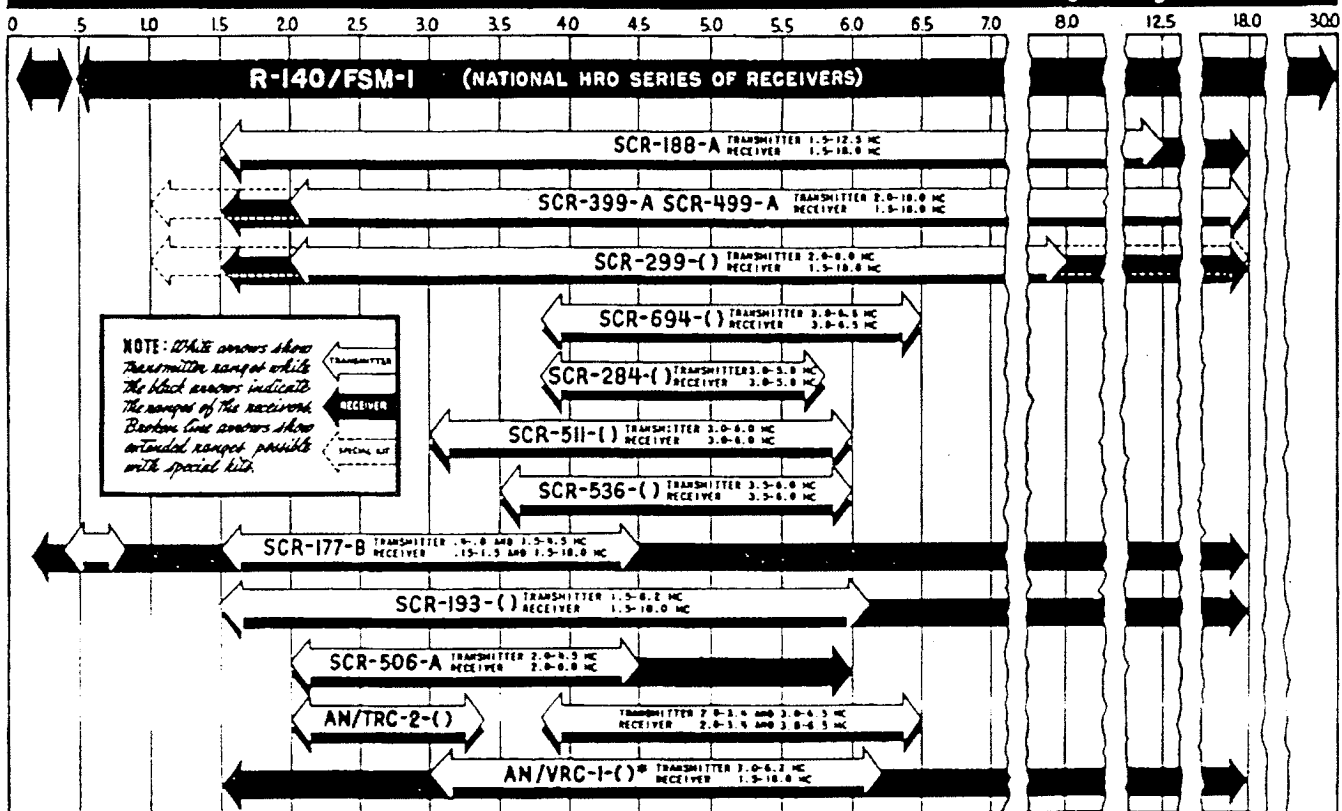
0 .5 1.0 1.5 2.0 2.5 3.0 3.5 4.0 4.5 5.0 5.5 6.0 6.5 7.0 8.0 12.5 18.0 30.0

R-140/FSM-1 (NATIONAL HRO SERIES OF RECEIVERS)

SCR-188-A TRANSMITTER 1.5-12.5 MC RECEIVER 1.5-18.0 MC

SCR-399-A SCR-499-A TRANSMITTER 2.0-18.0 MC RECEIVER 1.5-18.0 MC

SCR-299-( ) TRANSMITTER 2.0-8.0 MC RECEIVER 1.5-18.0 MC

SCR-694-( ) TRANSMITTER 3.8-6.5 MC RECEIVER 3.8-6.5 MC

SCR-284-( ) TRANSMITTER 3.8-5.8 MC RECEIVER 3.8-5.8 MC

SCR-511-( ) TRANSMITTER 3.0-6.0 MC RECEIVER 3.0-6.0 MC

SCR-536-( ) TRANSMITTER 3.5-6.0 MC RECEIVER 3.5-6.0 MC

NOTE: White arrows show transmitter ranges while the black arrows indicate the ranges of the receivers. Broken line arrows show extended ranges possible with special kits.

TRANSMITTER

RECEIVER

SPECIAL KIT

SCR-177-B TRANSMITTER .4-.8 AND 1.5-4.5 MC RECEIVER .15-1.5 AND 1.5-18.0 MC

SCR-193-( ) TRANSMITTER 1.5-6.2 MC RECEIVER 1.5-18.0 MC

SCR-506-A TRANSMITTER 2.0-4.5 MC RECEIVER 2.0-6.0 MC

AN/TRC-2-( )

TRANSMITTER 2.0-3.4 AND 3.8-6.5 MC RECEIVER 2.0-3.4 AND 3.8-6.5 MC

AN/VRC-1-( )* TRANSMITTER 3.0-6.2 MC RECEIVER 1.5-18.0 MC